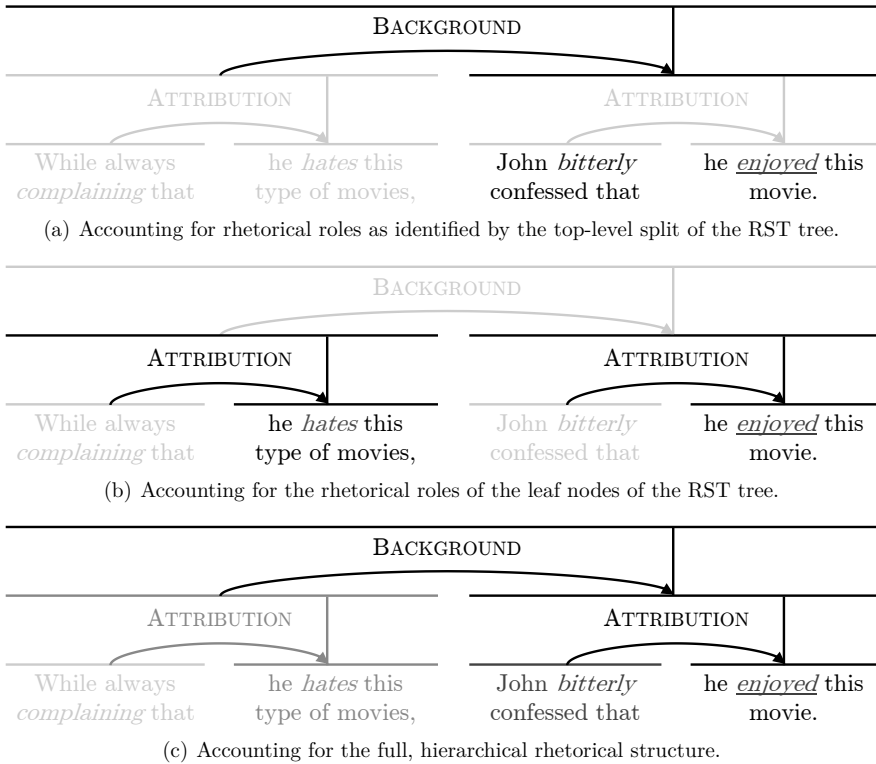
BACKGROUND

ATTRIBUTION

ATTRIBUTION

While always *complaining* that

he *hates* this type of movies,

John *bitterly* confessed that

he *enjoyed* this movie.

(a) Accounting for rhetorical roles as identified by the top-level split of the RST tree.

BACKGROUND

ATTRIBUTION

ATTRIBUTION

While always *complaining* that

he *hates* this type of movies,

John *bitterly* confessed that

he *enjoyed* this movie.

(b) Accounting for the rhetorical roles of the leaf nodes of the RST tree.

BACKGROUND

ATTRIBUTION

ATTRIBUTION

While always *complaining* that

he *hates* this type of movies,

John *bitterly* confessed that

he *enjoyed* this movie.

(c) Accounting for the full, hierarchical rhetorical structure.